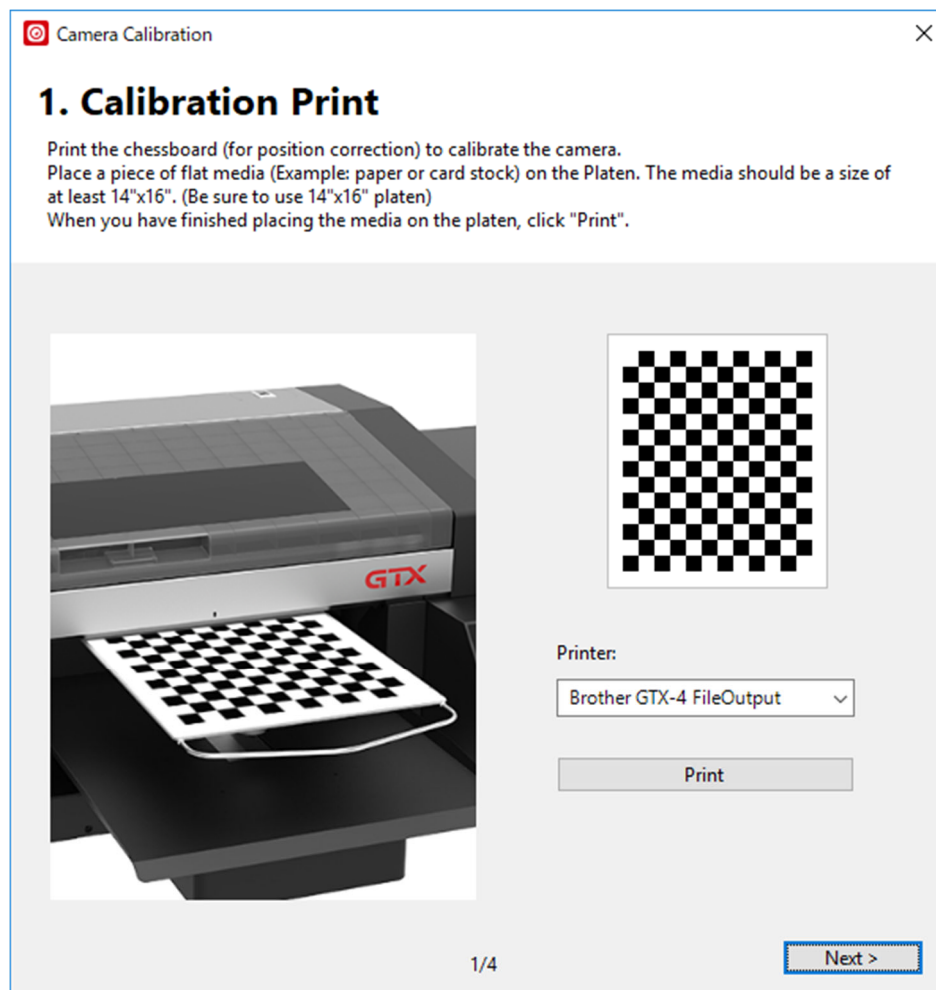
Camera Calibration

1. Calibration Print

Print the chessboard (for position correction) to calibrate the camera.
Place a piece of flat media (Example: paper or card stock) on the Platen. The media should be a size of at least 14"x16". (Be sure to use 14"x16" platen)
When you have finished placing the media on the platen, click "Print".

GTX

Printer:

Brother GTX-4 FileOutput

Print

1/4

Next >